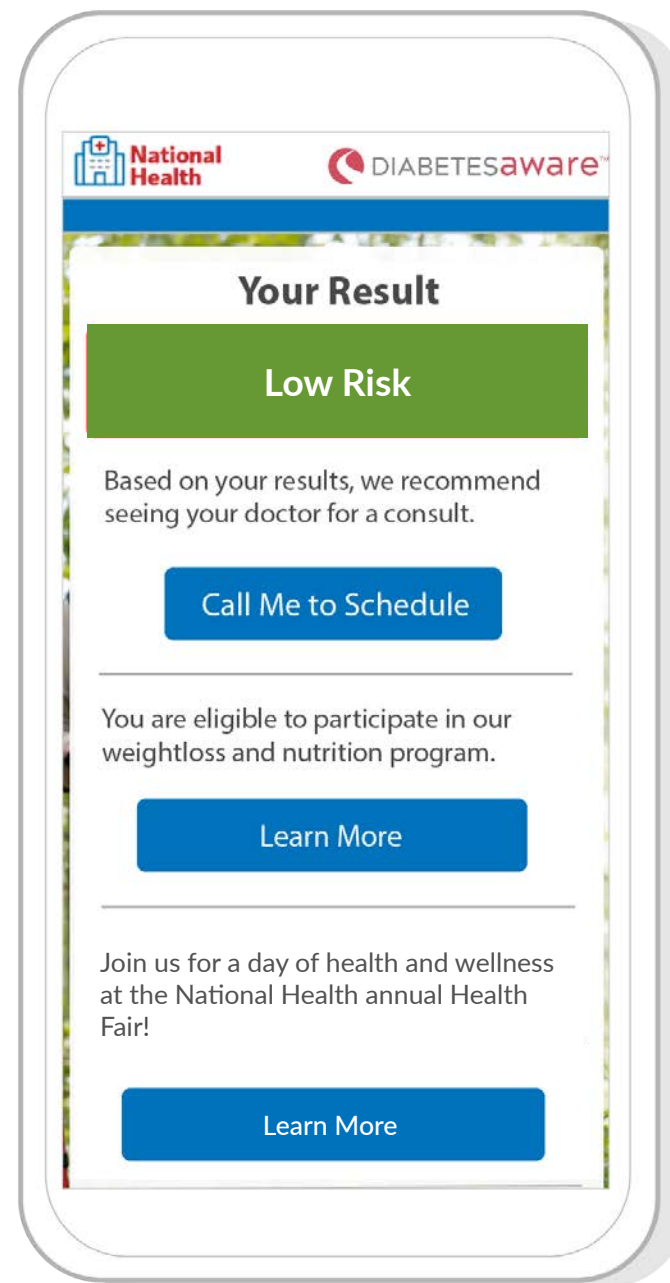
National Health

DIABETESaware™

Your Result

Low Risk

Based on your results, we recommend seeing your doctor for a consult.

Call Me to Schedule

You are eligible to participate in our weightloss and nutrition program.

Learn More

Join us for a day of health and wellness at the National Health annual Health Fair!

Learn More